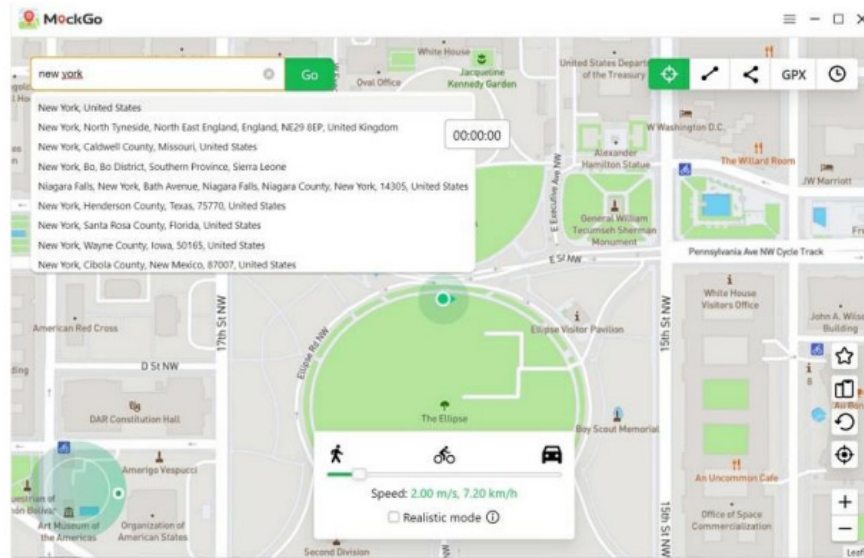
MockGo

new york

Go

New York, United States
New York, North Tyneside, North East England, England, NE29 8EP, United Kingdom
New York, Caldwell County, Missouri, United States
New York, Bo, Bo District, Southern Province, Sierra Leone
Niagara Falls, New York, Bath Avenue, Niagara Falls, Niagara County, New York, 14305, United States
New York, Henderson County, Texas, 75770, United States
New York, Santa Rosa County, Florida, United States
New York, Wayne County, Iowa, 50165, United States
New York, Cibola County, New Mexico, 87007, United States

00:00:00

GPX

White House
Oval Office
Jacqueline Kennedy Garden
United States Department of the Treasury
W Washington D.C.
Alexander Hamilton Statue
The Willard Room
JW Marriott
General William Tecumseh Sherman Monument
E St NW
Pennsylvania Ave NW Cycle Track
White House Visitors Office
American Red Cross
17th St NW
Ellipse Rd NW
Ellipse Visitor Pavilion
15th St NW
John A. Wilson Building
D St NW
DAR Constitution Hall
The Ellipse
Boy Scout Memorial
Amerigo Vespucci
An Uncommon Cafe
Art Museum of the Americas
Organization of American States
Office of Space Commercialization
Second Division
15th St NW

Speed: 2.00 m/s, 7.20 km/h
Realistic mode